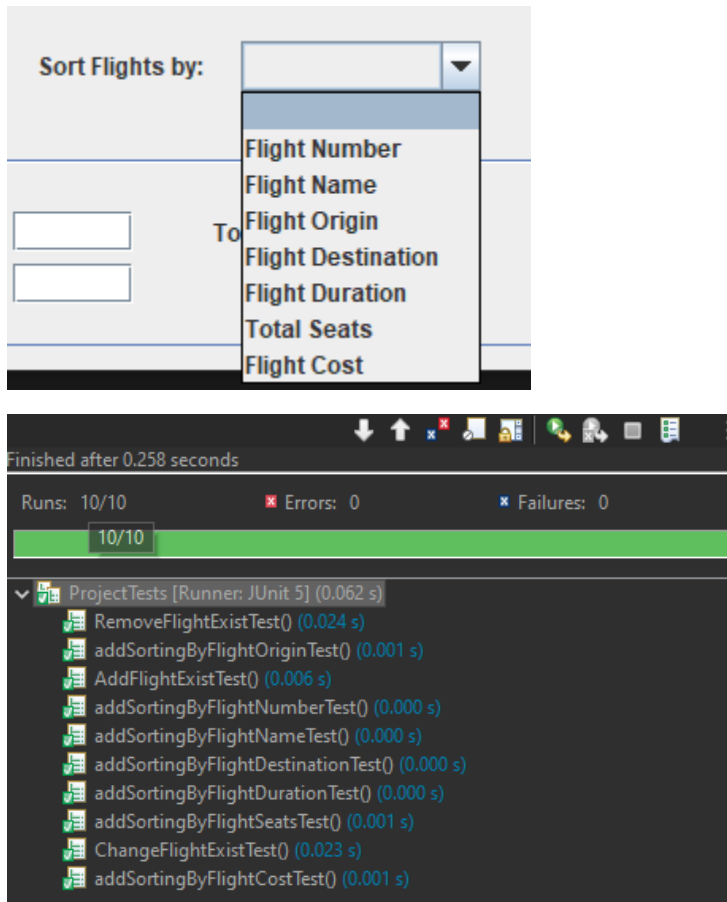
Sort Flights by:

Flight Number
Flight Name
Flight Origin
Flight Destination
Flight Duration
Total Seats
Flight Cost

To

Finished after 0.258 seconds

Runs: 10/10
Errors: 0
Failures: 0

10/10

ProjectTests [Runner: JUnit 5] (0.062 s)
RemoveFlightExistTest() (0.024 s)
addSortingByFlightOriginTest() (0.001 s)
AddFlightExistTest() (0.006 s)
addSortingByFlightNumberTest() (0.000 s)
addSortingByFlightNameTest() (0.000 s)
addSortingByFlightDestinationTest() (0.000 s)
addSortingByFlightDurationTest() (0.000 s)
addSortingByFlightSeatsTest() (0.001 s)
ChangeFlightExistTest() (0.023 s)
addSortingByFlightCostTest() (0.001 s)